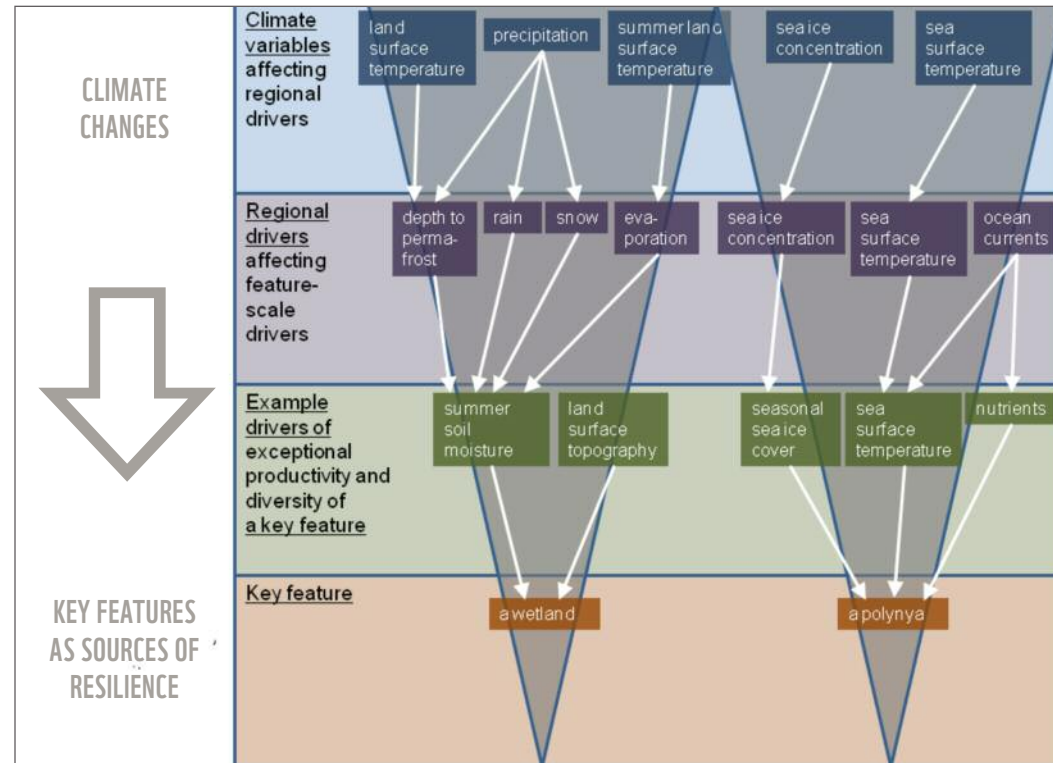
CLIMATE CHANGES

KEY FEATURES AS SOURCES OF RESILIENCE

Climate variables affecting regional drivers

land surface temperature

precipitation

summer land surface temperature

sea ice concentration

sea surface temperature

Regional drivers affecting feature-scale drivers

depth to permafrost

rain

snow

evaporation

sea ice concentration

sea surface temperature

ocean currents

Example drivers of exceptional productivity and diversity of a key feature

summer soil moisture

land surface topography

seasonal sea ice cover

sea surface temperature

nutrients

Key feature

a wetland

a polynya